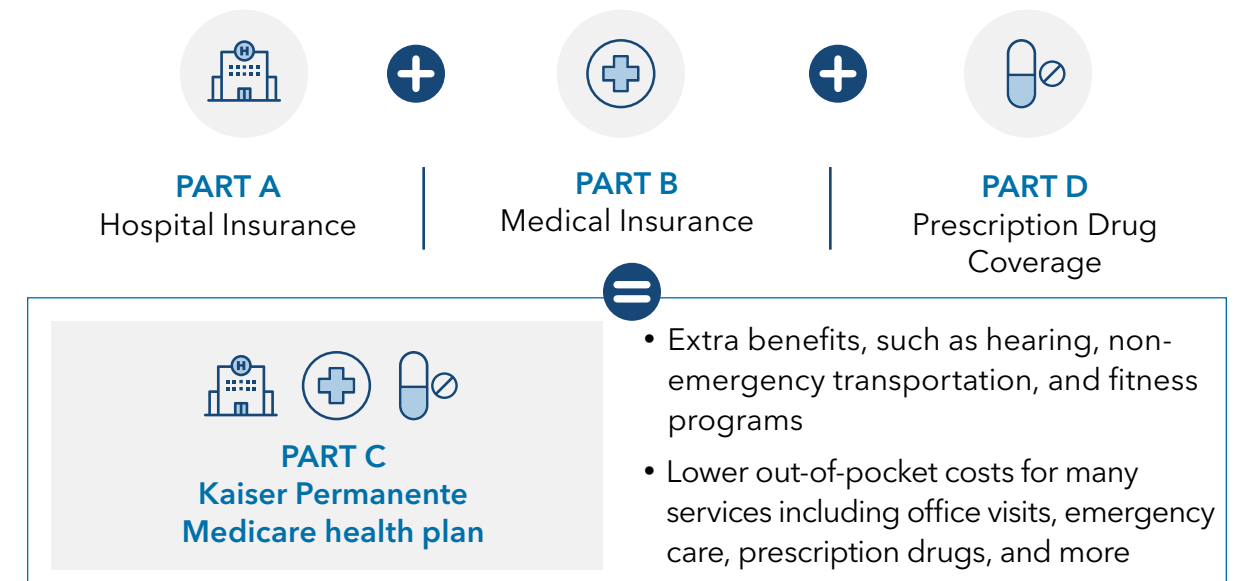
PART A
Hospital Insurance

PART B
Medical Insurance

PART D
Prescription Drug Coverage

PART C
Kaiser Permanente
Medicare health plan

• Extra benefits, such as hearing, non-emergency transportation, and fitness programs

• Lower out-of-pocket costs for many services including office visits, emergency care, prescription drugs, and more